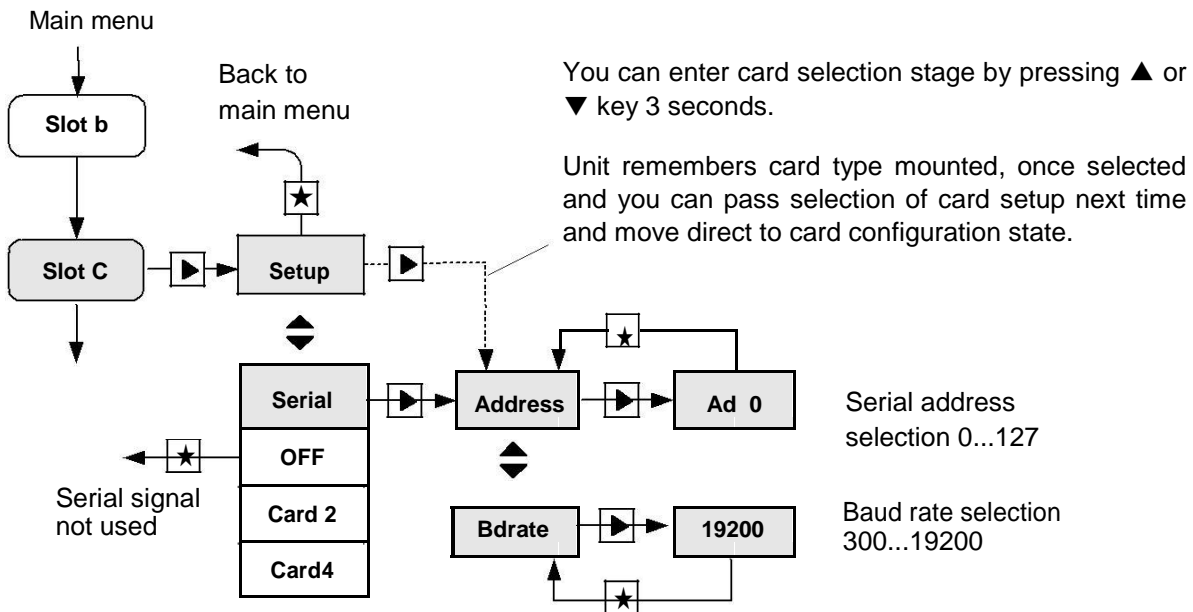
Main menu

Slot b

Slot C

Back to main menu

Setup

You can enter card selection stage by pressing ▲ or ▼ key 3 seconds.

Unit remembers card type mounted, once selected and you can pass selection of card setup next time and move direct to card configuration state.

Serial

OFF

Card 2

Card4

Serial signal not used

Address

Ad 0

Serial address selection 0...127

Bdrate

19200

Baud rate selection 300...19200